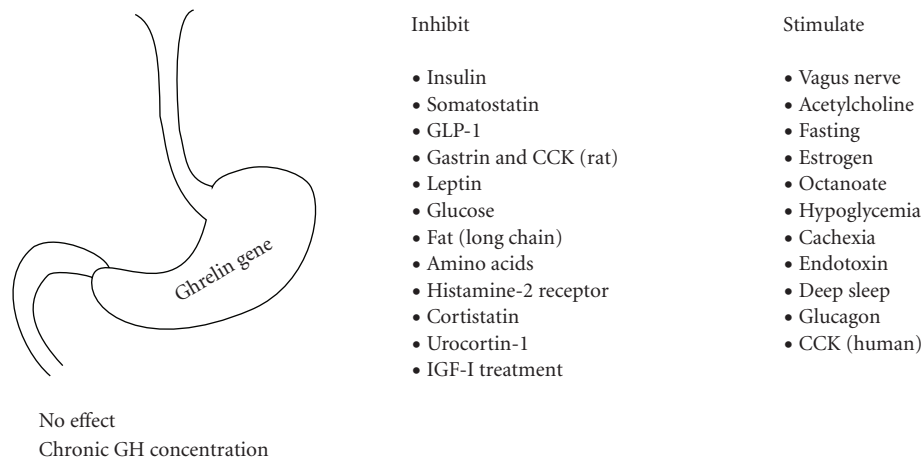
Ghrelin gene

Inhibit

- Insulin
- Somatostatin
- GLP-1
- Gastrin and CCK (rat)
- Leptin
- Glucose
- Fat (long chain)
- Amino acids
- Histamine-2 receptor
- Cortistatin
- Urocortin-1
- IGF-I treatment

Stimulate

- Vagus nerve
- Acetylcholine
- Fasting
- Estrogen
- Octanoate
- Hypoglycemia
- Cachexia
- Endotoxin
- Deep sleep
- Glucagon
- CCK (human)

No effect
Chronic GH concentration